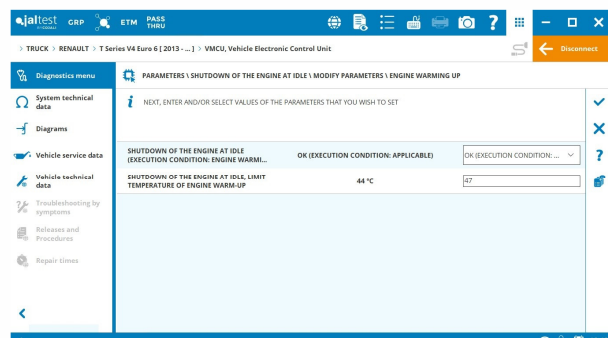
jaltest GRP ETM PASS THRU

> TRUCK > RENAULT > T Series V4 Euro 6 [ 2013 - ... ] > VMCU, Vehicle Electronic Control Unit

Disconnect

Diagnostics menu

System technical data

Diagrams

Vehicle service data

Vehicle technical data

Troubleshooting by symptoms

Releases and Procedures

Repair times

PARAMETERS \ SHUTDOWN OF THE ENGINE AT IDLE \ MODIFY PARAMETERS \ ENGINE WARMING UP

NEXT, ENTER AND/OR SELECT VALUES OF THE PARAMETERS THAT YOU WISH TO SET

| | | |
|---|---|---|
| SHUTDOWN OF THE ENGINE AT IDLE (EXECUTION CONDITION: ENGINE WARMI... | OK (EXECUTION CONDITION: APPLICABLE) | OK (EXECUTION CONDITION: ... |
| SHUTDOWN OF THE ENGINE AT IDLE, LIMIT TEMPERATURE OF ENGINE WARM-UP | 44 °C | 47 |